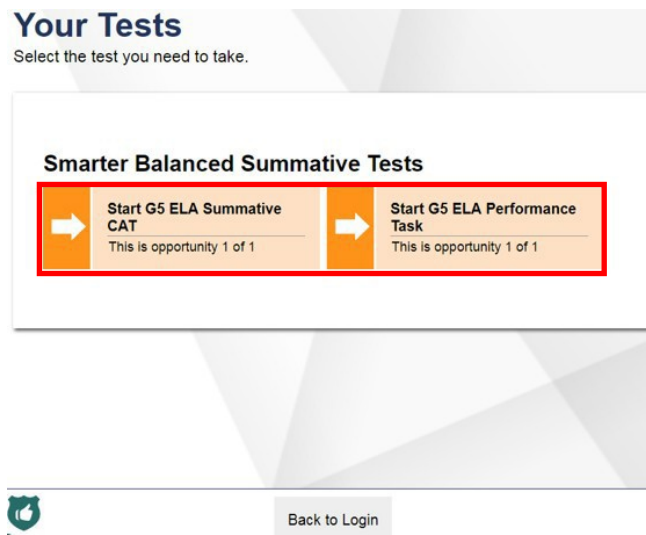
Your Tests
Select the test you need to take.

Smarter Balanced Summative Tests

Start G5 ELA Summative CAT
This is opportunity 1 of 1

Start G5 ELA Performance Task
This is opportunity 1 of 1

Back to Login